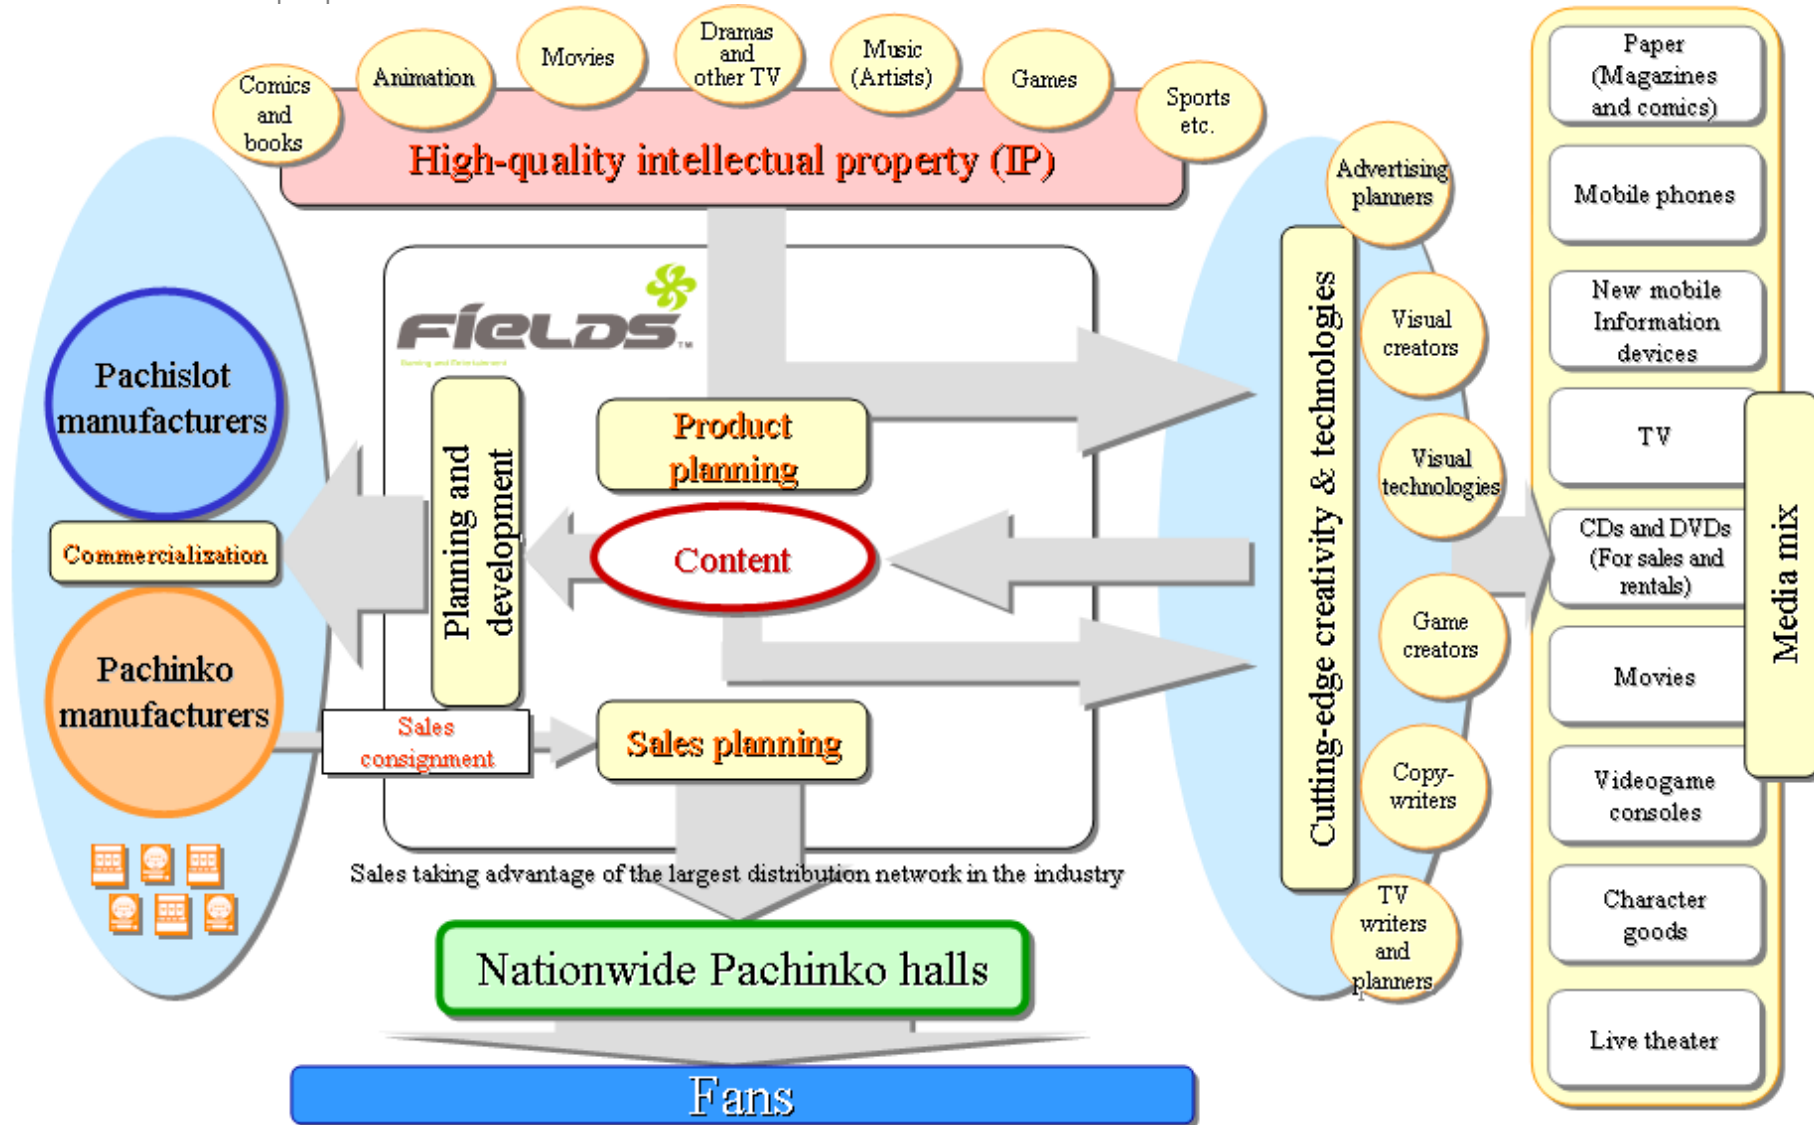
Comics and books

Animation

Movies

Dramas and other TV

Music (Artists)

Games

Sports etc.

High-quality intellectual property (IP)

Pachislot manufacturers

Commercialization

Pachinko manufacturers

FIELDS

Planning and development

Product planning

Content

Sales consignment

Sales planning

Sales taking advantage of the largest distribution network in the industry

Nationwide Pachinko halls

Fans

Cutting-edge creativity & technologies

Advertising planners

Visual creators

Visual technologies

Game creators

Copy-writers

TV writers and planners

Paper (Magazines and comics)

Mobile phones

New mobile Information devices

TV

CDs and DVDs (For sales and rentals)

Movies

Videogame consoles

Character goods

Live theater

Media mix